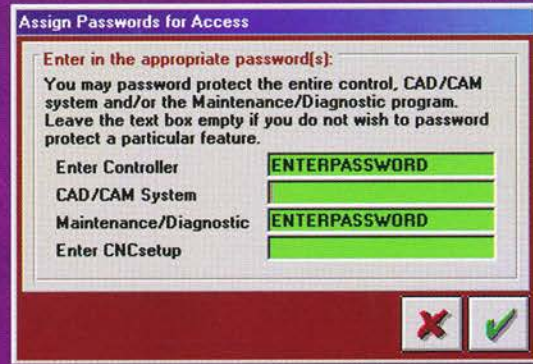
Assign Passwords for Access

Enter in the appropriate password(s):

You may password protect the entire control, CAD/CAM system and/or the Maintenance/Diagnostic program. Leave the text box empty if you do not wish to password protect a particular feature.

| | |
|---|---|
| Enter Controller | ENTERPASSWORD |
| CAD/CAM System | |
| Maintenance/Diagnostic | ENTERPASSWORD |
| Enter CNCsetup | |